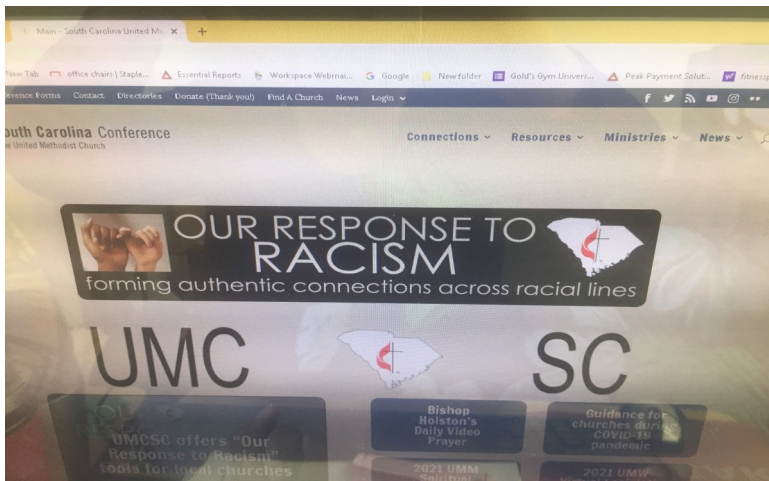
Main - South Carolina United Me ×  +

New Tab   office chairs | Staple...   Essential Reports   Workspace Webinai...   Google   New folder   Gold's Gym Univers...   Peak Payment Solut...   fitness

erence Forms   Contact   Directories   Donate (Thank you!)   Find A Church   News   Login

outh Carolina Conference
e United Methodist Church

Connections   Resources   Ministries   News

OUR RESPONSE TO RACISM
forming authentic connections across racial lines

UMC   SC

UMCSC offers "Our Response to Racism" tools for local churches

Bishop Holston's Daily Video Prayer

Guidance for churches during COVID-19 pandemic

2021 UMM Spiritual

2021 UMW